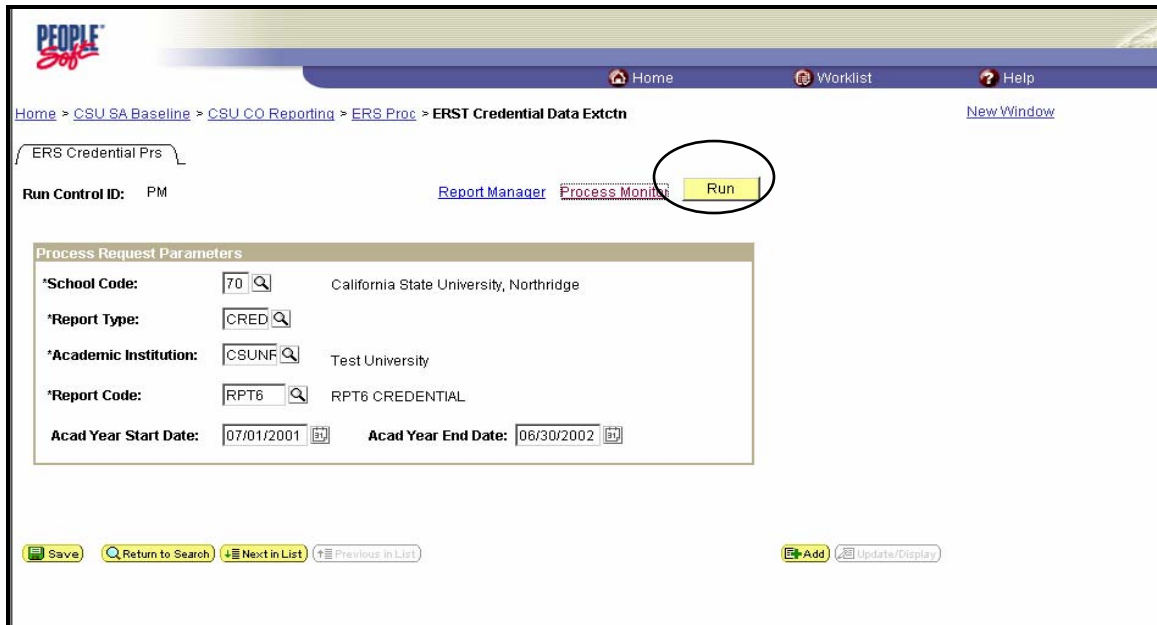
PEOPLE Soft

Home Worklist Help

Home > CSU SA Baseline > CSU CO Reporting > ERS Proc > ERST Credential Data Extctn

New Window

ERS Credential Prs

Run Control ID: PM

Report Manager Process Monitor Run

Process Request Parameters

*School Code: 70 California State University, Northridge

*Report Type: CRED

*Academic Institution: CSUNF Test University

*Report Code: RPT6 RPT6 CREDENTIAL

Acad Year Start Date: 07/01/2001 Acad Year End Date: 06/30/2002

Save Return to Search Next in List Previous in List

Add Update/Display